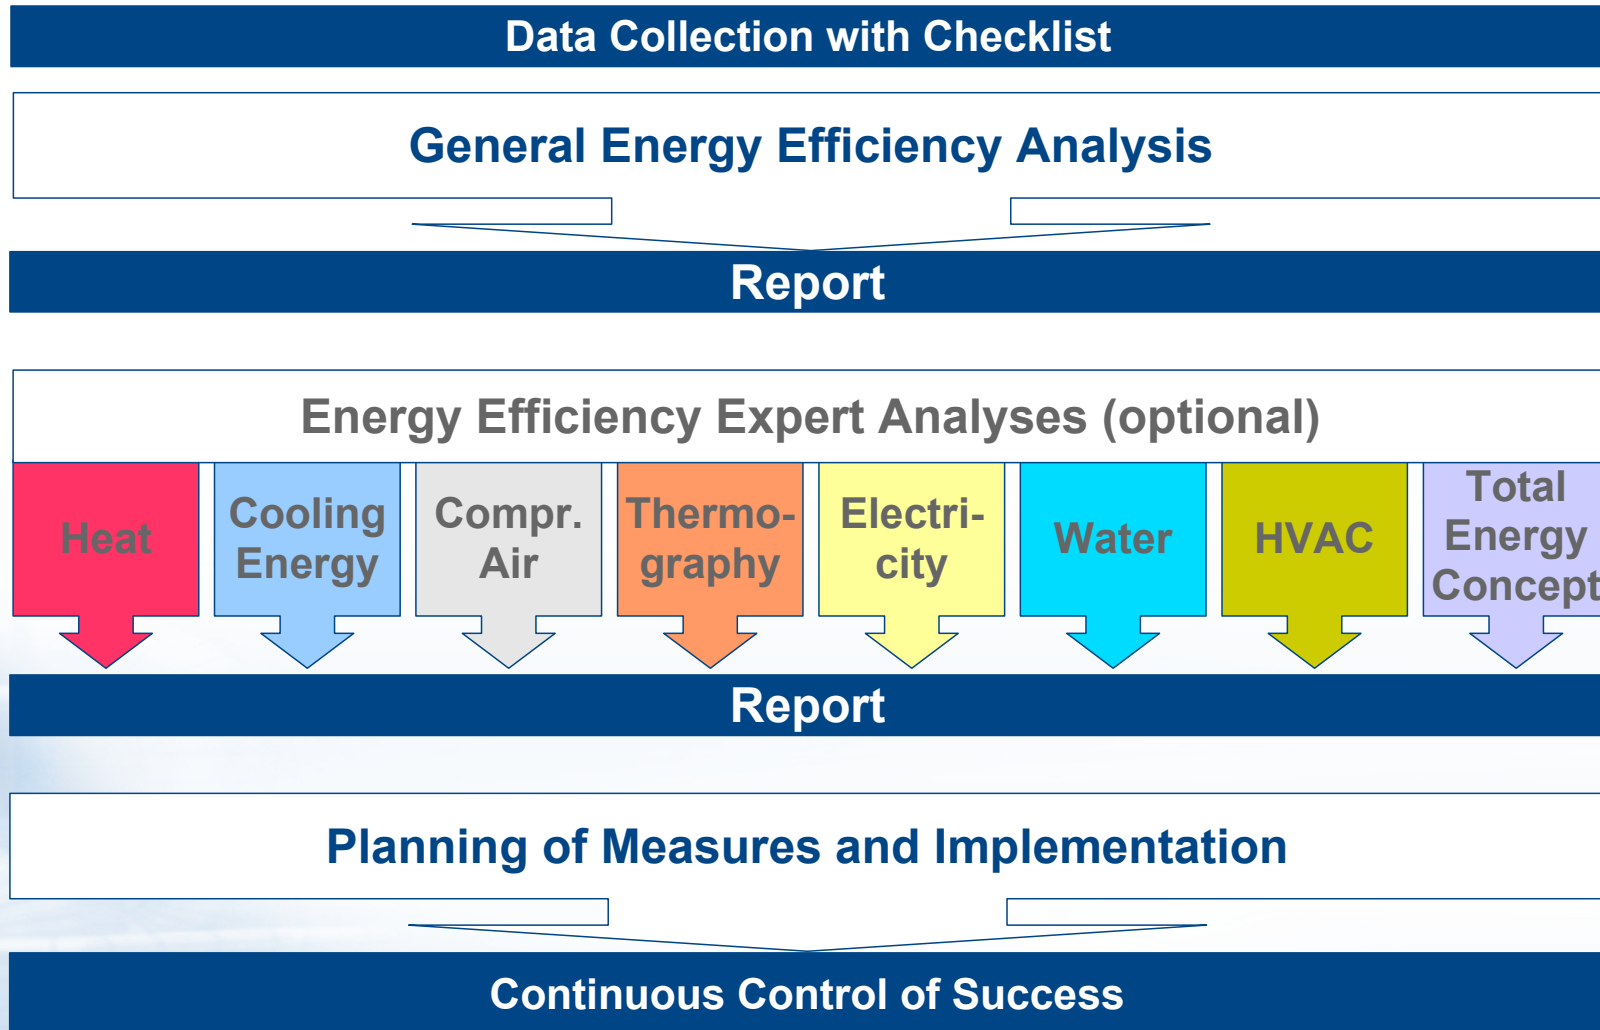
Data Collection with Checklist

General Energy Efficiency Analysis

Report

Energy Efficiency Expert Analyses (optional)

Heat

Cooling Energy

Compr. Air

Thermography

Electricity

Water

HVAC

Total Energy Concept

Report

Planning of Measures and Implementation

Continuous Control of Success